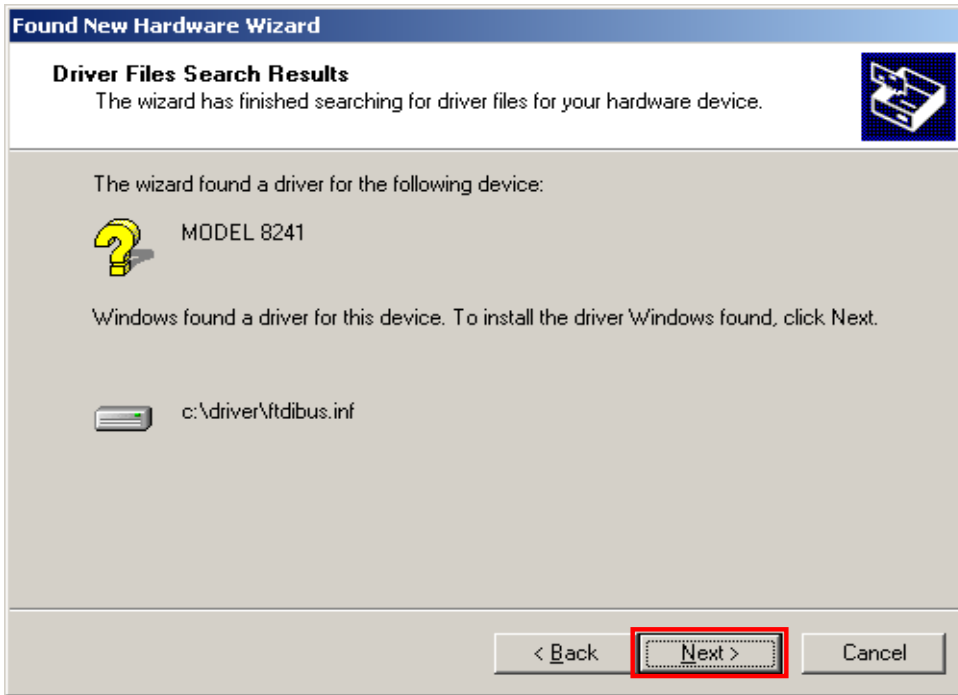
Found New Hardware Wizard

Driver Files Search Results
The wizard has finished searching for driver files for your hardware device.

The wizard found a driver for the following device:

MODEL 8241

Windows found a driver for this device. To install the driver Windows found, click Next.

c:\driver\ftdibus.inf

< Back
Next >
Cancel